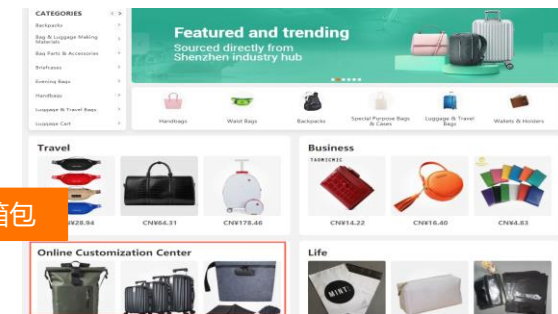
CATEGORIES

Backpacks

Bag & Luggage Making Materials

Bag Parts & Accessories

Briefcases

Evening Bags

Handbags

Luggage & Travel Bags

Luggage Cart

Featured and trending

Sourced directly from Shenzhen industry hub

Handbags

Waist Bags

Backpacks

Special Purpose Bags & Cases

Luggage & Travel Bags

Wallets & Holders

Travel

箱包

CN¥28.94

CN¥64.31

CN¥178.46

Business

TAOMICMIC

CN¥14.22

CN¥16.40

CN¥4.83

Online Customization Center

Life

MINI